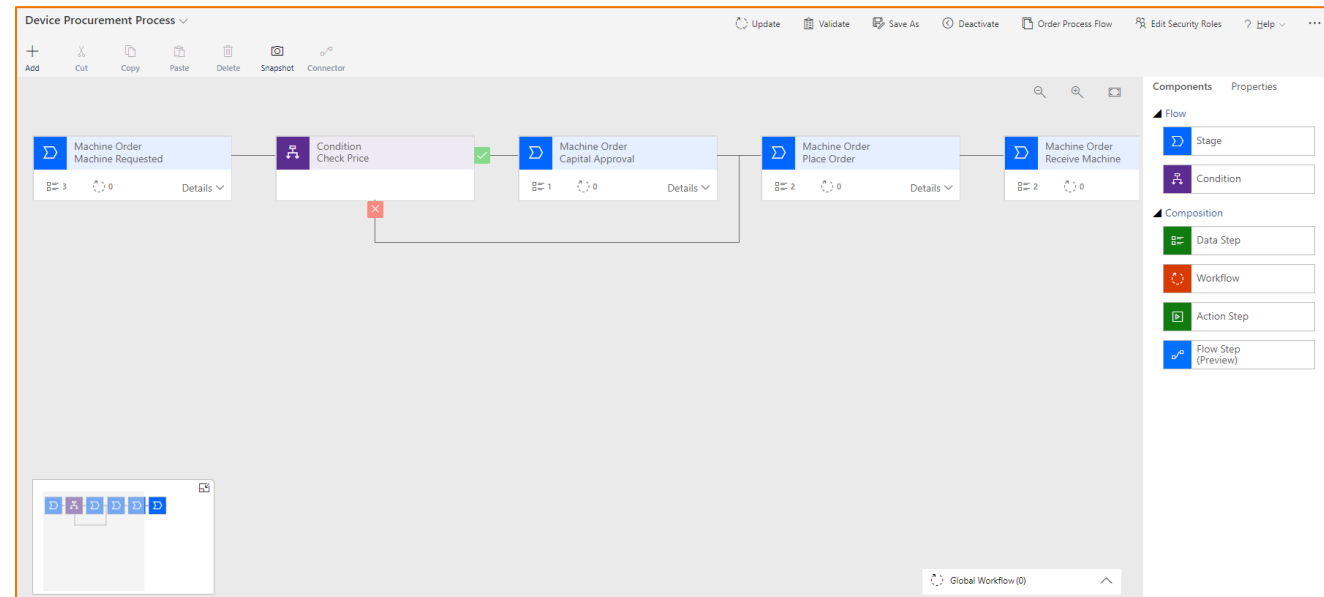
Device Procurement Process

Update Validate Save As Deactivate Order Process Flow Edit Security Roles Help ...

Add Cut Copy Paste Delete Snapshot Connector

Machine Order
Machine Requested
3 0 Details

Condition
Check Price

Machine Order
Capital Approval
1 0 Details

Machine Order
Place Order
2 0 Details

Machine Order
Receive Machine
2 0

Components Properties

Flow
Stage
Condition

Composition
Data Step
Workflow
Action Step
Flow Step (Preview)

Global Workflow (0)